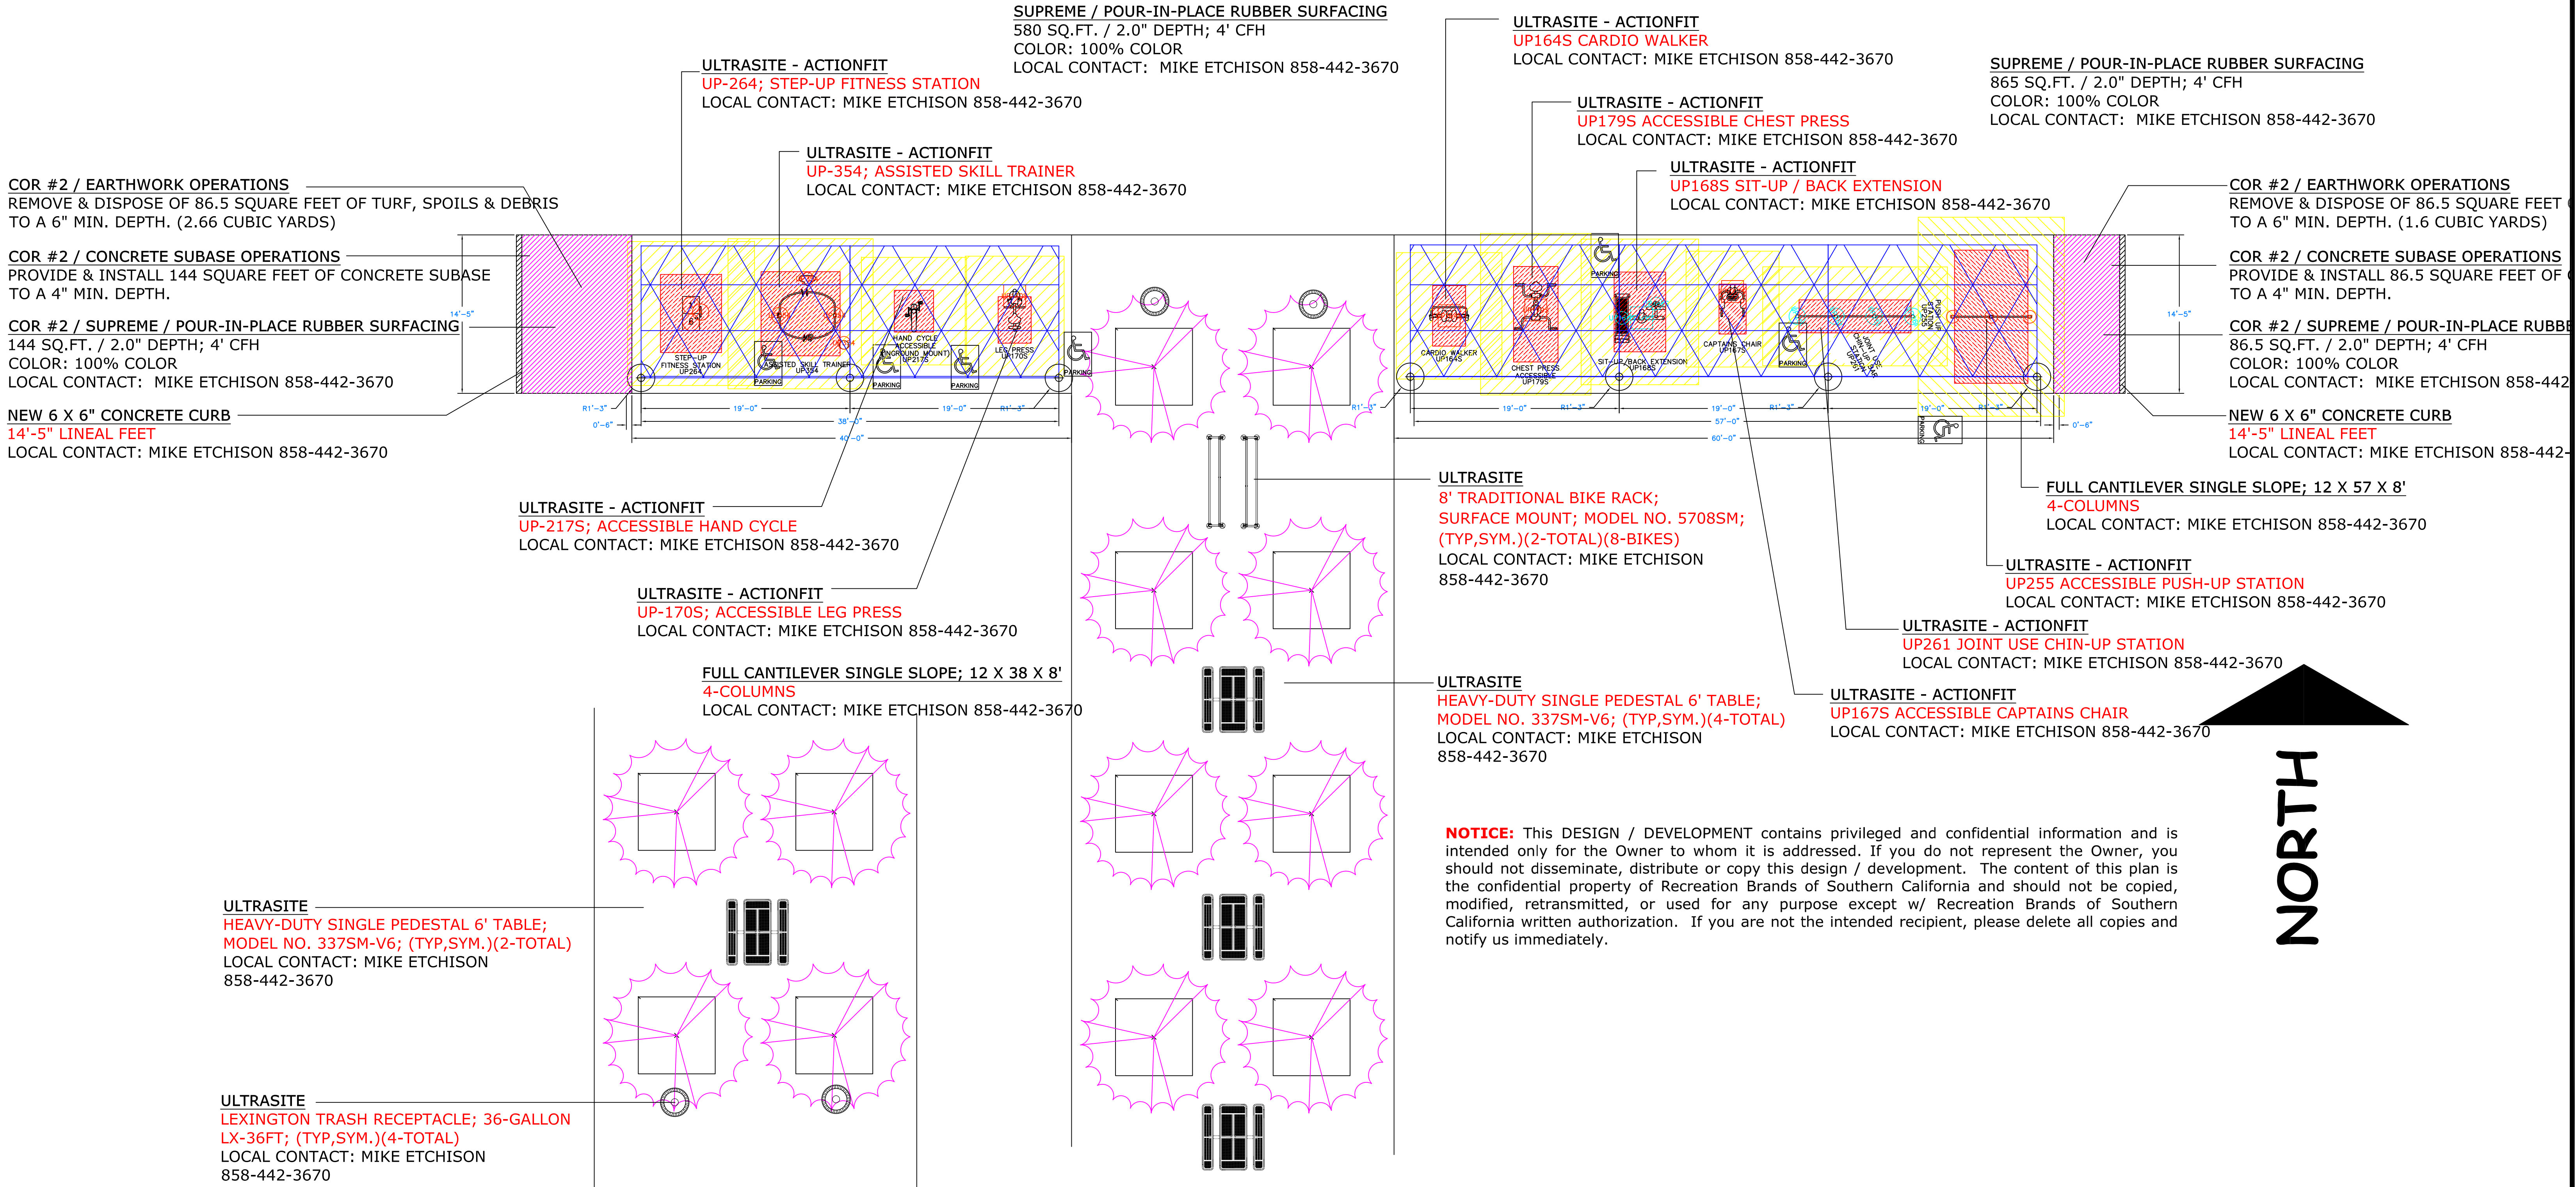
SUPREME / POUR-IN-PLACE RUBBER SURFACING
580 SQ.FT. / 2.0" DEPTH; 4' CFH
COLOR: 100% COLOR
LOCAL CONTACT: MIKE ETCHISON 858-442-3670

ULTRASITE - ACTIONFIT
UP164S CARDIO WALKER
LOCAL CONTACT: MIKE ETCHISON 858-442-3670

ULTRASITE - ACTIONFIT
UP-264; STEP-UP FITNESS STATION
LOCAL CONTACT: MIKE ETCHISON 858-442-3670

SUPREME / POUR-IN-PLACE RUBBER SURFACING
865 SQ.FT. / 2.0" DEPTH; 4' CFH
COLOR: 100% COLOR
LOCAL CONTACT: MIKE ETCHISON 858-442-3670

ULTRASITE - ACTIONFIT
UP179S ACCESSIBLE CHEST PRESS
LOCAL CONTACT: MIKE ETCHISON 858-442-3670

ULTRASITE - ACTIONFIT
UP-354; ASSISTED SKILL TRAINER
LOCAL CONTACT: MIKE ETCHISON 858-442-3670

ULTRASITE - ACTIONFIT
UP168S SIT-UP / BACK EXTENSION
LOCAL CONTACT: MIKE ETCHISON 858-442-3670

COR #2 / EARTHWORK OPERATIONS
REMOVE & DISPOSE OF 86.5 SQUARE FEET OF TURF, SPOILS & DEBRIS TO A 6" MIN. DEPTH. (2.66 CUBIC YARDS)

COR #2 / CONCRETE SUBASE OPERATIONS
PROVIDE & INSTALL 144 SQUARE FEET OF CONCRETE SUBASE TO A 4" MIN. DEPTH.

COR #2 / SUPREME / POUR-IN-PLACE RUBBER SURFACING
144 SQ.FT. / 2.0" DEPTH; 4' CFH
COLOR: 100% COLOR
LOCAL CONTACT: MIKE ETCHISON 858-442-3670

NEW 6 X 6" CONCRETE CURB
14'-5" LINEAL FEET
LOCAL CONTACT: MIKE ETCHISON 858-442-3670

COR #2 / EARTHWORK OPERATIONS
REMOVE & DISPOSE OF 86.5 SQUARE FEET
TO A 6" MIN. DEPTH. (1.6 CUBIC YARDS)

COR #2 / CONCRETE SUBASE OPERATIONS
PROVIDE & INSTALL 86.5 SQUARE FEET OF
TO A 4" MIN. DEPTH.

COR #2 / SUPREME / POUR-IN-PLACE RUBBE
86.5 SQ.FT. / 2.0" DEPTH; 4' CFH
COLOR: 100% COLOR
LOCAL CONTACT: MIKE ETCHISON 858-442

NEW 6 X 6" CONCRETE CURB
14'-5" LINEAL FEET
LOCAL CONTACT: MIKE ETCHISON 858-442-

14'-5" STEP-UP FITNESS STATION UP264 ASSISTED SKILL TRAINER UP354 HAND CYCLE ACCESSIBLE (INGROUND MOUNT) UP217S LEG PRESS UP170S PARKING PARKING PARKING PARKING PARKING R1'-3" 0'-6" 19'-0" 38'-0" 40'-0" 19'-0" R1'-3"

CARDIO WALKER UP164S CHEST PRESS ACCESSIBLE UP179S PARKING SIT-UP/BACK EXTENSION UP168S CAPTAINS CHAIR UP167S PARKING JOINT CHIN-UP STATION UP261 PUSH-UP STATION UP255 PARKING 14'-5" R1'-3" 19'-0" R1'-3" 19'-0" R1'-3" 57'-0" 60'-0" 19'-0" R1'-3" 0'-6"

ULTRASITE
8' TRADITIONAL BIKE RACK;
SURFACE MOUNT; MODEL NO. 5708SM;
(TYP,SYM.)(2-TOTAL)(8-BIKES)
LOCAL CONTACT: MIKE ETCHISON
858-442-3670

FULL CANTILEVER SINGLE SLOPE; 12 X 57 X 8'
4-COLUMNS
LOCAL CONTACT: MIKE ETCHISON 858-442-3670

ULTRASITE - ACTIONFIT
UP-217S; ACCESSIBLE HAND CYCLE
LOCAL CONTACT: MIKE ETCHISON 858-442-3670

ULTRASITE - ACTIONFIT
UP255 ACCESSIBLE PUSH-UP STATION
LOCAL CONTACT: MIKE ETCHISON 858-442-3670

ULTRASITE - ACTIONFIT
UP-170S; ACCESSIBLE LEG PRESS
LOCAL CONTACT: MIKE ETCHISON 858-442-3670

ULTRASITE - ACTIONFIT
UP261 JOINT USE CHIN-UP STATION
LOCAL CONTACT: MIKE ETCHISON 858-442-3670

FULL CANTILEVER SINGLE SLOPE; 12 X 38 X 8'
4-COLUMNS
LOCAL CONTACT: MIKE ETCHISON 858-442-3670

ULTRASITE
HEAVY-DUTY SINGLE PEDESTAL 6' TABLE;
MODEL NO. 337SM-V6; (TYP,SYM.)(4-TOTAL)
LOCAL CONTACT: MIKE ETCHISON
858-442-3670

ULTRASITE - ACTIONFIT
UP167S ACCESSIBLE CAPTAINS CHAIR
LOCAL CONTACT: MIKE ETCHISON 858-442-3670

NORTH

NOTICE: This DESIGN / DEVELOPMENT contains privileged and confidential information and is intended only for the Owner to whom it is addressed. If you do not represent the Owner, you should not disseminate, distribute or copy this design / development. The content of this plan is the confidential property of Recreation Brands of Southern California and should not be copied, modified, retransmitted, or used for any purpose except w/ Recreation Brands of Southern California written authorization. If you are not the intended recipient, please delete all copies and notify us immediately.

ULTRASITE
HEAVY-DUTY SINGLE PEDESTAL 6' TABLE;
MODEL NO. 337SM-V6; (TYP,SYM.)(2-TOTAL)
LOCAL CONTACT: MIKE ETCHISON
858-442-3670

ULTRASITE
LEXINGTON TRASH RECEPTACLE; 36-GALLON
LX-36FT; (TYP,SYM.)(4-TOTAL)
LOCAL CONTACT: MIKE ETCHISON
858-442-3670